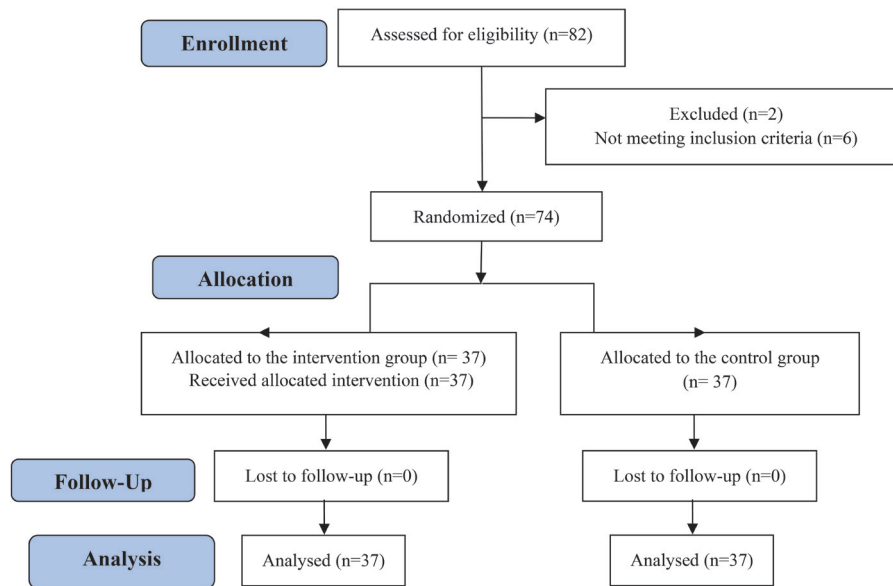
Enrollment

Assessed for eligibility (n=82)

Excluded (n=2)
Not meeting inclusion criteria (n=6)

Randomized (n=74)

Allocation

Allocated to the intervention group (n= 37)
Received allocated intervention (n=37)

Allocated to the control group (n= 37)

Follow-Up

Lost to follow-up (n=0)

Lost to follow-up (n=0)

Analysis

Analysed (n=37)

Analysed (n=37)